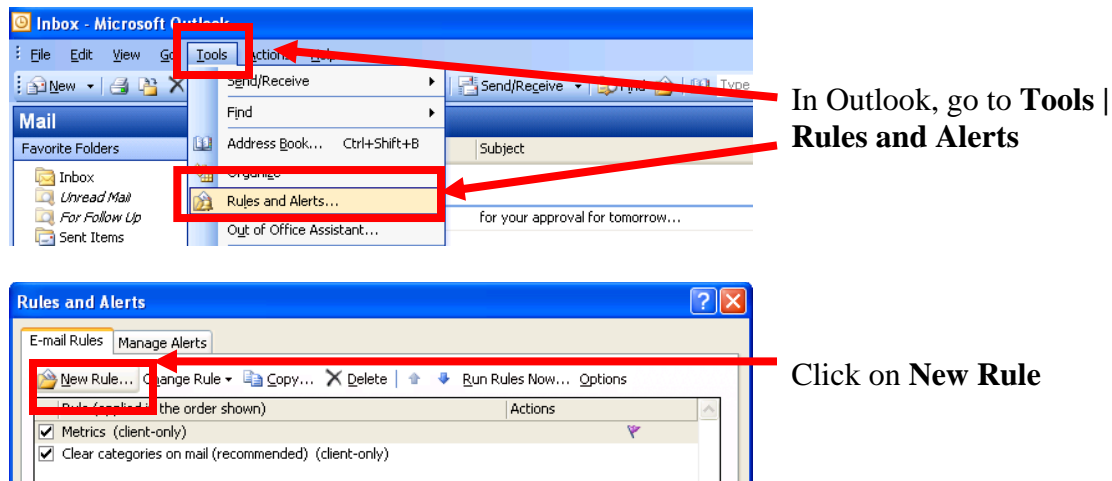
Inbox - Microsoft Outlook

File Edit View Go Tools Actions Help

New Send/Receive Find Type

Mail

Favorite Folders

Inbox
Unread Mail
For Follow Up
Sent Items

Send/Receive
Find
Address Book... Ctrl+Shift+B
Organize
Rules and Alerts...
Out of Office Assistant...

Subject

for your approval for tomorrow...

In Outlook, go to **Tools | Rules and Alerts**

Rules and Alerts

E-mail Rules Manage Alerts

New Rule... Change Rule Copy... Delete Run Rules Now... Options

Rule (applied in the order shown) Actions

Metrics (client-only)
Clear categories on mail (recommended) (client-only)

Click on **New Rule**